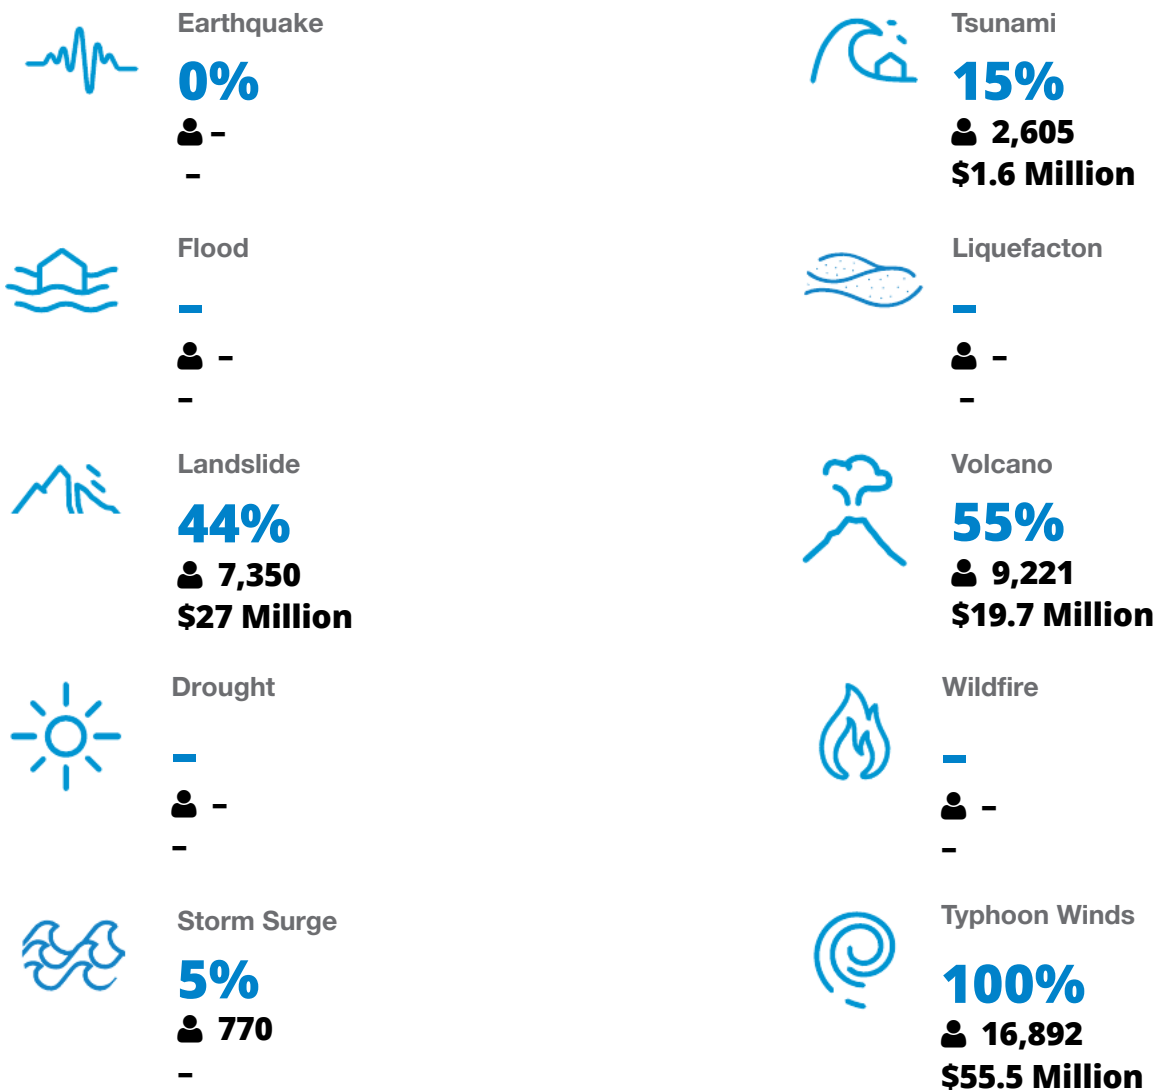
Earthquake
0%
-
-

Tsunami
15%
2,605
$1.6 Million

Flood
-
-
-

Liquefacton
-
-
-

Landslide
44%
7,350
$27 Million

Volcano
55%
9,221
$19.7 Million

Drought
-
-
-

Wildfire
-
-
-

Storm Surge
5%
770
-

Typhoon Winds
100%
16,892
$55.5 Million